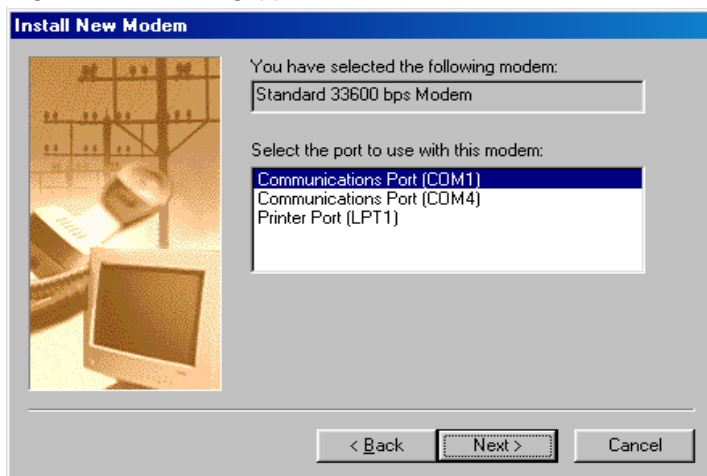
Install New Modem

You have selected the following modem:

Standard 33600 bps Modem

Select the port to use with this modem:

Communications Port (COM1)
Communications Port (COM4)
Printer Port (LPT1)

< Back

Next >

Cancel